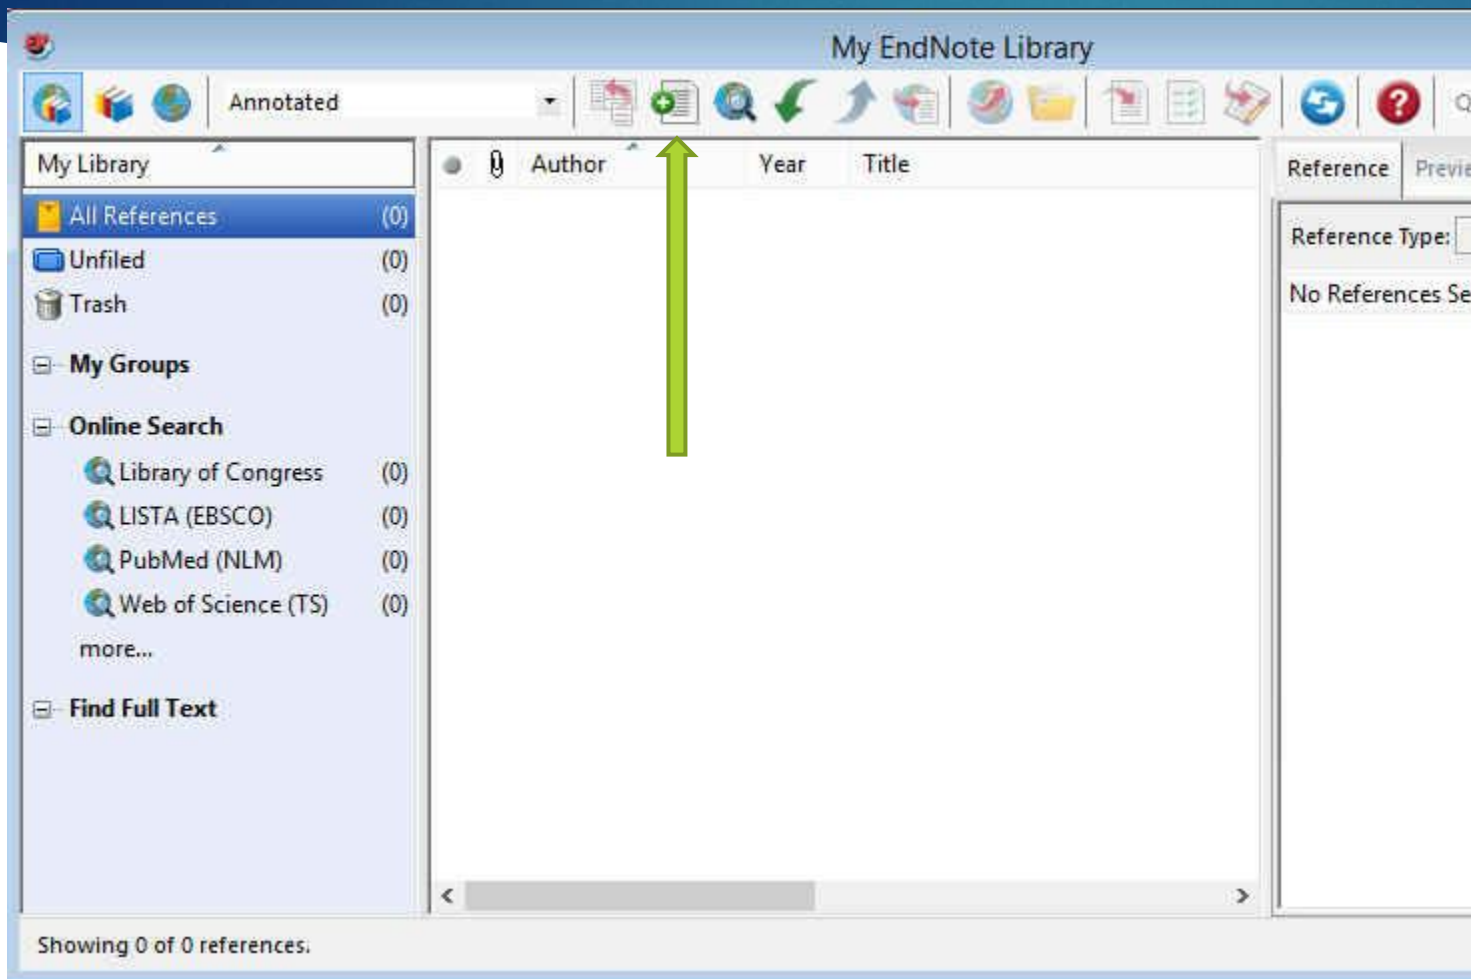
My EndNote Library

Annotated

My Library

All References (0)
Unfiled (0)
Trash (0)

My Groups

Online Search
Library of Congress (0)
LISTA (EBSCO) (0)
PubMed (NLM) (0)
Web of Science (TS) (0)
more...

Find Full Text

Author Year Title

Reference Previe

Reference Type:

No References Se

Showing 0 of 0 references.